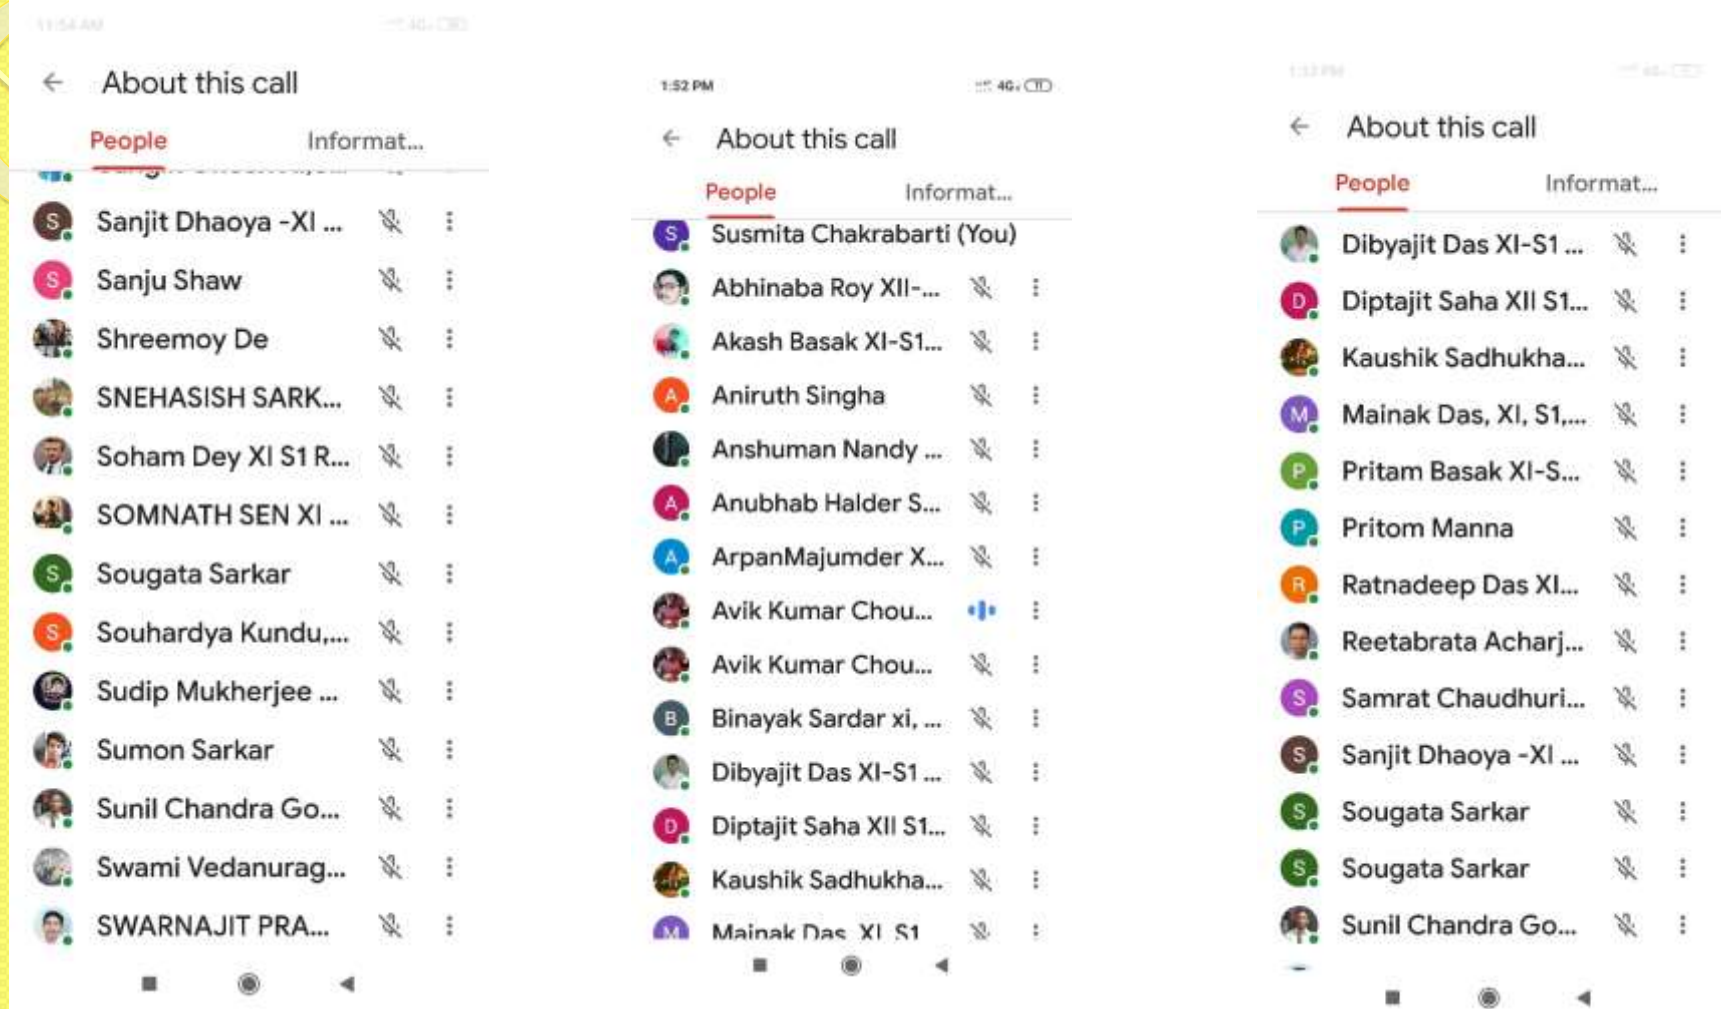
About this call

People

Informat...

Sanjit Dhaoya -XI ...

Sanju Shaw

Shreemoy De

SNEHASISH SARK...

Soham Dey XI S1 R...

SOMNATH SEN XI ...

Sougata Sarkar

Souhardya Kundu,...

Sudip Mukherjee ...

Sumon Sarkar

Sunil Chandra Go...

Swami Vedanurag...

SWARNAJIT PRA...

1:52 PM

About this call

People

Informat...

Susmita Chakrabarti (You)

Abhinaba Roy XII-...

Akash Basak XI-S1...

Aniruth Singha

Anshuman Nandy ...

Anubhab Halder S...

ArpanMajumder X...

Avik Kumar Chou...

Avik Kumar Chou...

Binayak Sardar xi, ...

Dibyajit Das XI-S1 ...

Diptajit Saha XII S1...

Kaushik Sadhukha...

Mainak Das XI S1

About this call

People

Informat...

Dibyajit Das XI-S1 ...

Diptajit Saha XII S1...

Kaushik Sadhukha...

Mainak Das, XI, S1,...

Pritam Basak XI-S...

Pritom Manna

Ratnadeep Das XI...

Reetabrata Acharj...

Samrat Chaudhuri...

Sanjit Dhaoya -XI ...

Sougata Sarkar

Sougata Sarkar

Sunil Chandra Go...